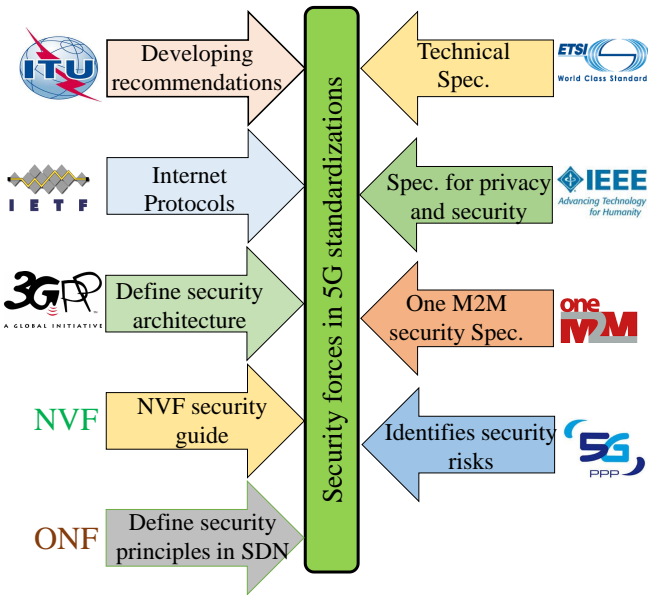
ITU
Developing recommendations

IETF
Internet Protocols

3GPP
A GLOBAL INITIATIVE
Define security architecture

NVF
NVF security guide

ONF
Define security principles in SDN

Security forces in 5G standardizations

Technical Spec.
ETSI
World Class Standards

Spec. for privacy and security
IEEE
Advancing Technology for Humanity

One M2M security Spec.
one M2M

Identifies security risks
5G PPP